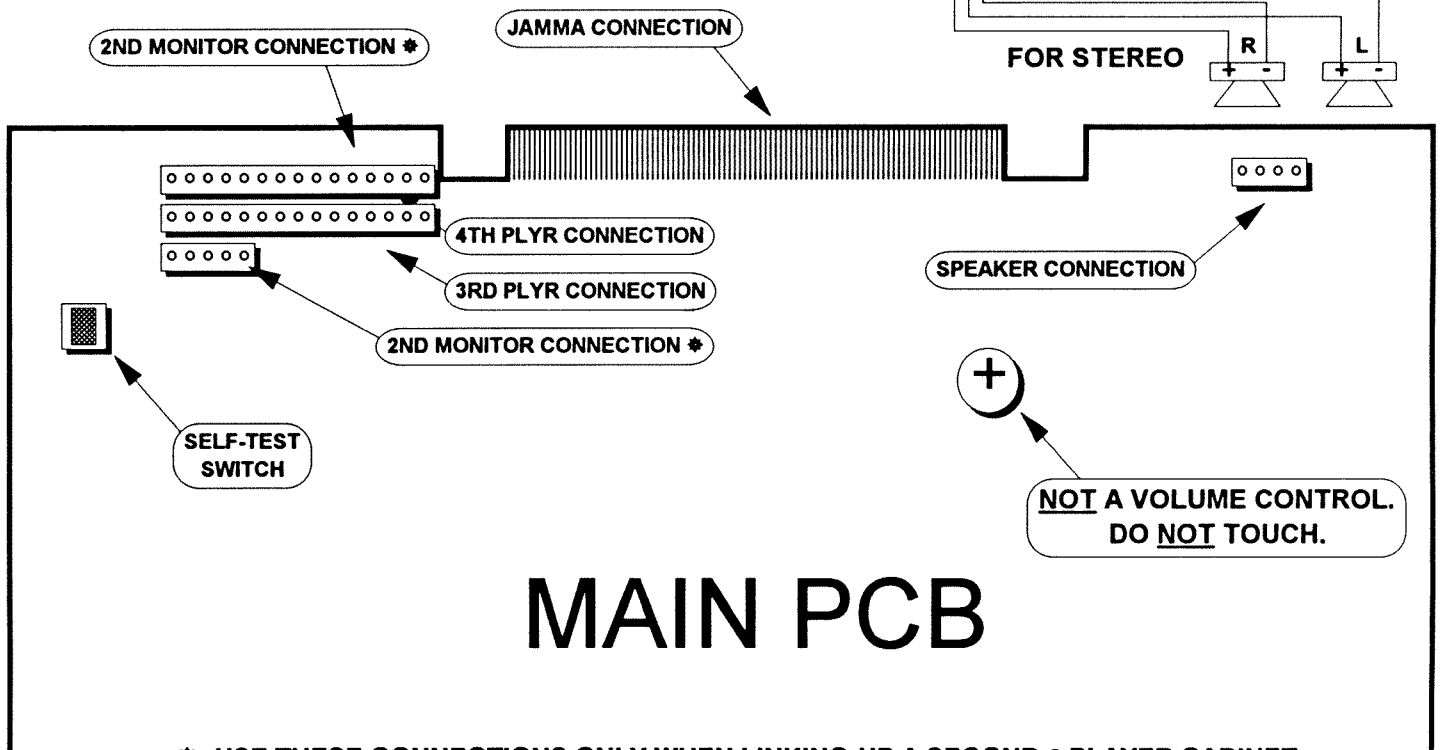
2ND MONITOR CONNECTION ✵

JAMMA CONNECTION

FOR STEREO

R

+ -

L

+ -

4TH PLYR CONNECTION

SPEAKER CONNECTION

3RD PLYR CONNECTION

2ND MONITOR CONNECTION ✵

SELF-TEST SWITCH

+

NOT A VOLUME CONTROL. DO NOT TOUCH.

MAIN PCB

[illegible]